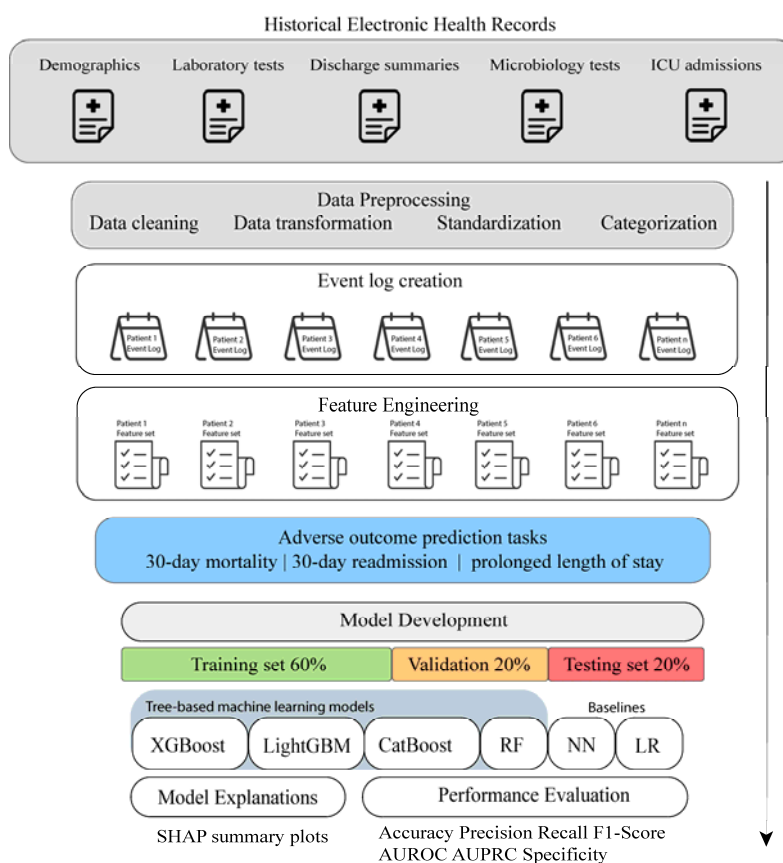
Historical Electronic Health Records

Demographics Laboratory tests Discharge summaries Microbiology tests ICU admissions

Data Preprocessing
Data cleaning Data transformation Standardization Categorization

Event log creation

Patient 1 Event Log
Patient 2 Event Log
Patient 3 Event Log
Patient 4 Event Log
Patient 5 Event Log
Patient 6 Event Log
Patient n Event Log

Feature Engineering

Patient 1 Feature set
Patient 2 Feature set
Patient 3 Feature set
Patient 4 Feature set
Patient 5 Feature set
Patient 6 Feature set
Patient n Feature set

Adverse outcome prediction tasks
30-day mortality | 30-day readmission | prolonged length of stay

Model Development

Training set 60% Validation 20% Testing set 20%

Tree-based machine learning models
Baselines

XGBoost LightGBM CatBoost RF NN LR

Model Explanations
Performance Evaluation

SHAP summary plots
Accuracy Precision Recall F1-Score AUROC AUPRC Specificity